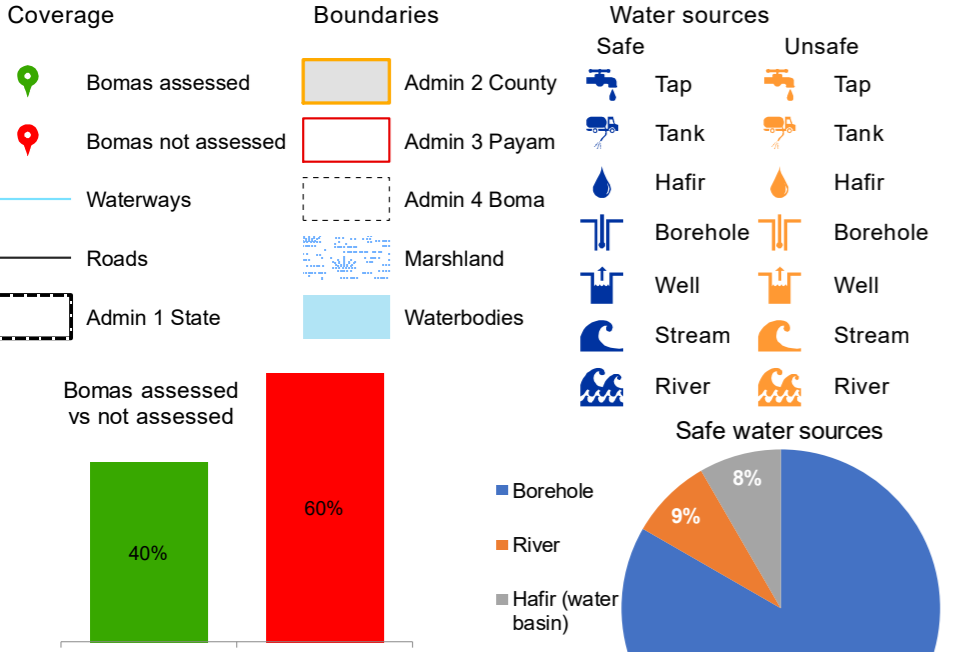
Coverage

Bomas assessed

Bomas not assessed

Waterways

Roads

Admin 1 State

Boundaries

Admin 2 County

Admin 3 Payam

Admin 4 Boma

Marshland

Waterbodies

Water sources

Safe

Tap

Tank

Hafir

Borehole

Well

Stream

River

Unsafe

Tap

Tank

Hafir

Borehole

Well

Stream

River

Bomas assessed vs not assessed

40%

60%

Safe water sources

Borehole

River

Hafir (water basin)

8%

9%